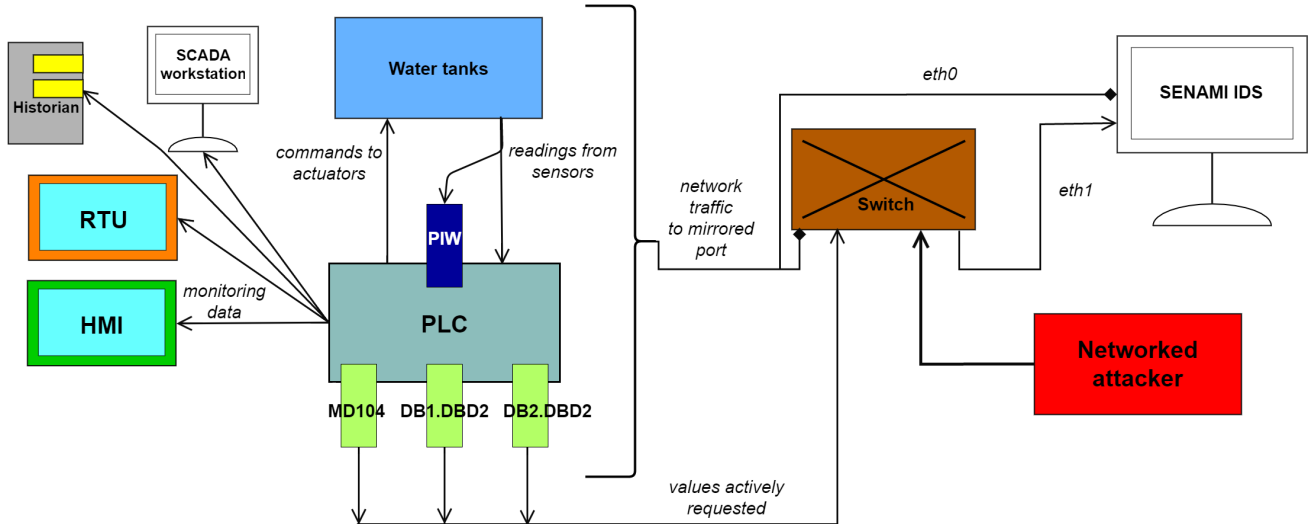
Historian

SCADA workstation

Water tanks

commands to actuators

readings from sensors

RTU

HMI

monitoring data

PIW

PLC

MD104

DB1.DBD2

DB2.DBD2

network traffic to mirrored port

eth0

Switch

eth1

SENAMI IDS

Networked attacker

values actively requested